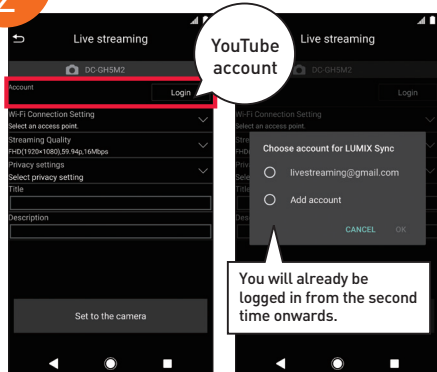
Live streaming

DC-GH5M2

Account

Login

Wi-Fi Connection Setting
Select an access point.

Streaming Quality
FHD(1920×1080),59.94p,16Mbps

Privacy settings
Select privacy setting

Title

Description

Set to the camera

YouTube account

Live streaming

DC-GH5M2

Login

Wi-Fi Connection Setting
Select an access point.

Choose account for LUMIX Sync

livestreaming@gmail.com

Add account

CANCEL OK

You will already be logged in from the second time onwards.